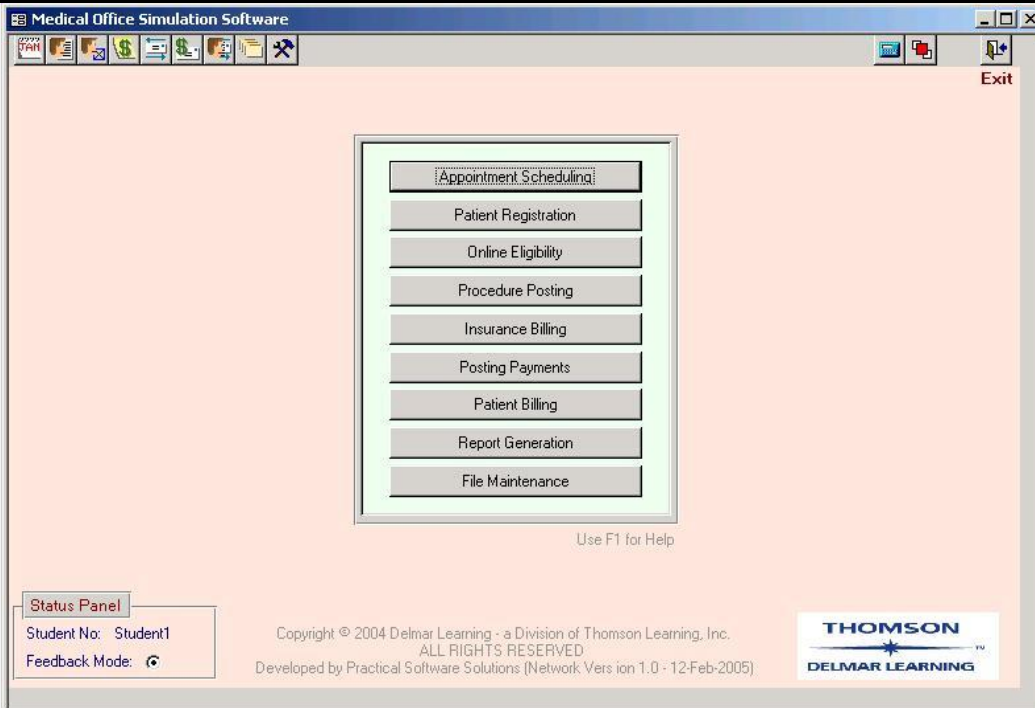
Medical Office Simulation Software

JAN

Exit

Appointment Scheduling

Patient Registration

Online Eligibility

Procedure Posting

Insurance Billing

Posting Payments

Patient Billing

Report Generation

File Maintenance

Use F1 for Help

Status Panel

Student No: Student1

Feedback Mode:

Copyright © 2004 Delmar Learning - a Division of Thomson Learning, Inc.
ALL RIGHTS RESERVED
Developed by Practical Software Solutions (Network Vers ion 1.0 - 12-Feb-2005)

THOMSON
TM
DELMAR LEARNING